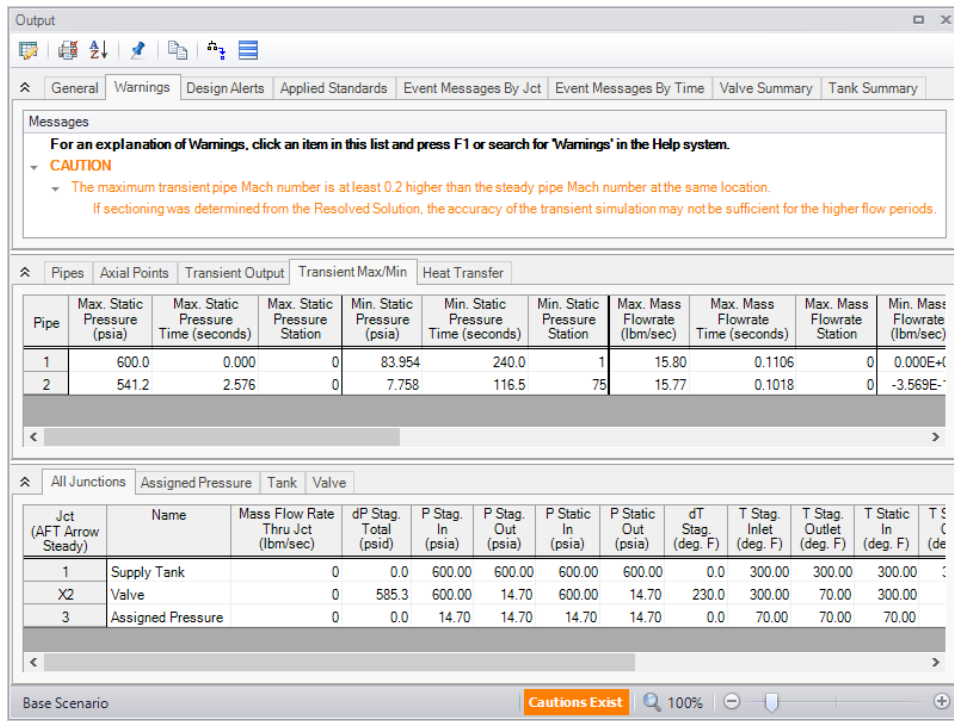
Output

General | Warnings | Design Alerts | Applied Standards | Event Messages By Jct | Event Messages By Time | Valve Summary | Tank Summary

Messages

For an explanation of Warnings, click an item in this list and press F1 or search for 'Warnings' in the Help system.

CAUTION

The maximum transient pipe Mach number is at least 0.2 higher than the steady pipe Mach number at the same location.

If sectioning was determined from the Resolved Solution, the accuracy of the transient simulation may not be sufficient for the higher flow periods.

Pipes | Axial Points | Transient Output | Transient Max/Min | Heat Transfer

| Pipe | Max. Static Pressure (psia) | Max. Static Pressure Time (seconds) | Max. Static Pressure Station | Min. Static Pressure (psia) | Min. Static Pressure Time (seconds) | Min. Static Pressure Station | Max. Mass Flowrate (lbm/sec) | Max. Mass Flowrate Time (seconds) | Max. Mass Flowrate Station | Min. Mass Flowrate (lbm/sec) |
|---|---|---|---|---|---|---|---|---|---|---|
| 1 | 600.0 | 0.000 | 0 | 83.954 | 240.0 | 1 | 15.80 | 0.1106 | 0 | 0.000E+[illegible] |
| 2 | 541.2 | 2.576 | 0 | 7.758 | 116.5 | 75 | 15.77 | 0.1018 | 0 | -3.569E-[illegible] |

All Junctions | Assigned Pressure | Tank | Valve

| Jct (AFT Arrow Steady) | Name | Mass Flow Rate Thru Jct (lbm/sec) | dP Stag. Total (psid) | P Stag. In (psia) | P Stag. Out (psia) | P Static In (psia) | P Static Out (psia) | dT Stag. (deg. F) | T Stag. Inlet (deg. F) | T Stag. Outlet (deg. F) | T Static In (deg. F) | T S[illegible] |
|---|---|---|---|---|---|---|---|---|---|---|---|---|
| 1 | Supply Tank | 0 | 0.0 | 600.00 | 600.00 | 600.00 | 600.00 | 0.0 | 300.00 | 300.00 | 300.00 | 3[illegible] |
| X2 | Valve | 0 | 585.3 | 600.00 | 14.70 | 600.00 | 14.70 | 230.0 | 300.00 | 70.00 | 300.00 | |
| 3 | Assigned Pressure | 0 | 0.0 | 14.70 | 14.70 | 14.70 | 14.70 | 0.0 | 70.00 | 70.00 | 70.00 | |

Base Scenario | Cautions Exist | 100%